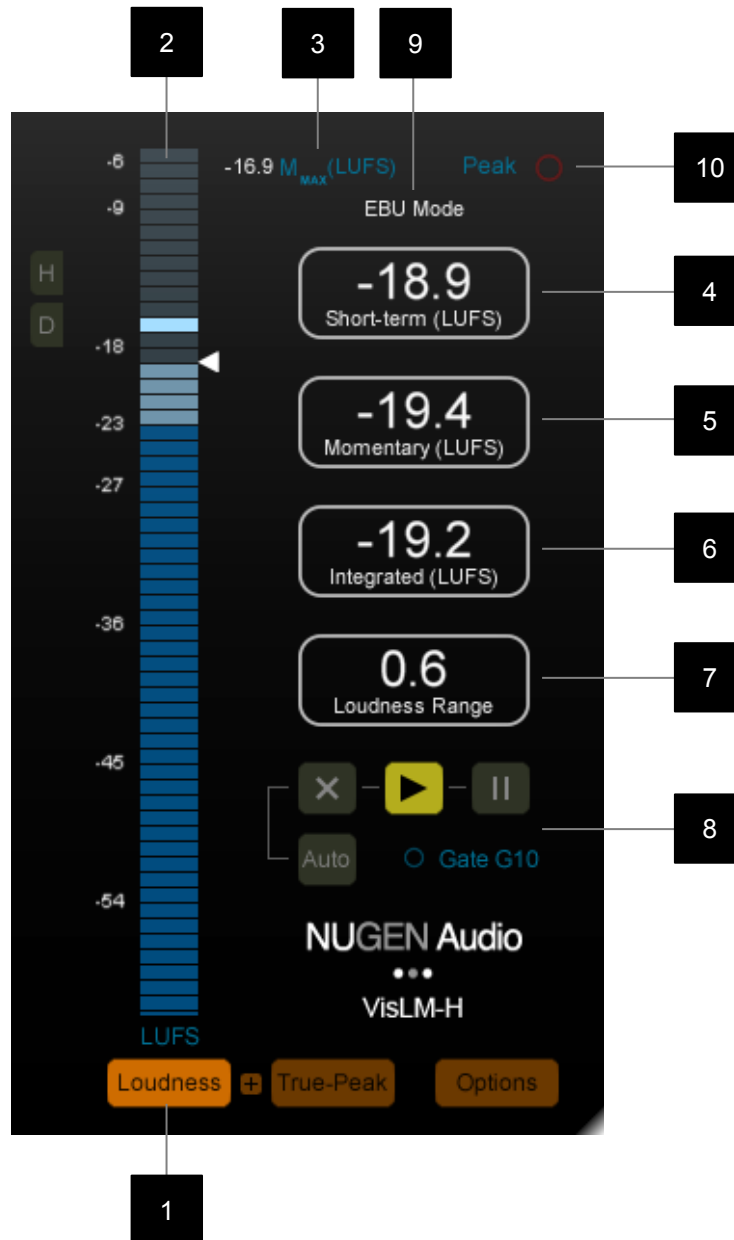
2
3
9
-6
-9
-16.9 $M_{MAX}$(LUFS)
Peak
10
EBU Mode
H
D
-18.9
Short-term (LUFS)
4
-18
-23
-19.4
Momentary (LUFS)
5
-27
-19.2
Integrated (LUFS)
6
-36
0.6
Loudness Range
7
-45
Auto
Gate G10
8
-54
NUGEN Audio
VisLM-H
LUFS
Loudness
+
True-Peak
Options
1